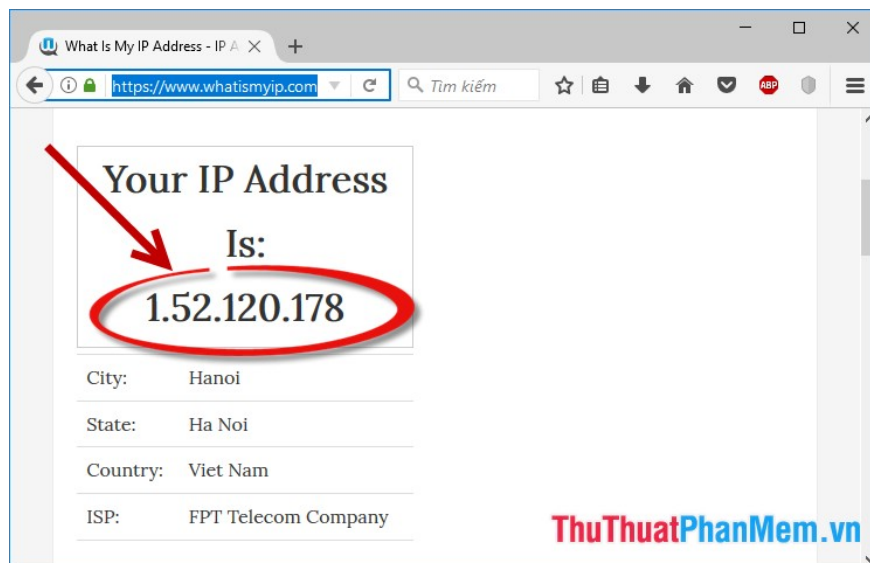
What Is My IP Address - IP A

https://www.whatismyip.com

Tìm kiếm

ABP

Your IP Address Is:

1.52.120.178

| | |
|---|---|
| City: | Hanoi |
| State: | Ha Noi |
| Country: | Viet Nam |
| ISP: | FPT Telecom Company |

ThuThuatPhanMem.vn